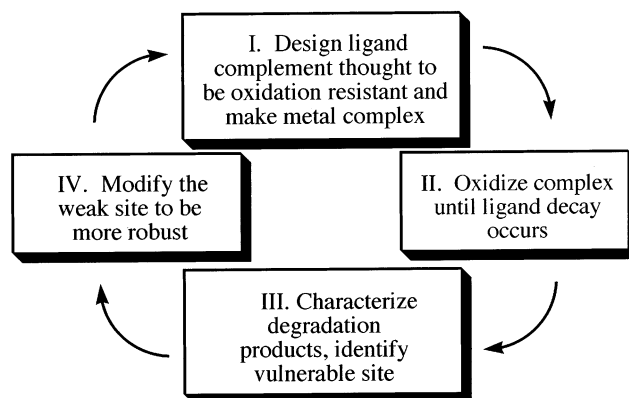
I. Design ligand complement thought to be oxidation resistant and make metal complex

II. Oxidize complex until ligand decay occurs

III. Characterize degradation products, identify vulnerable site

IV. Modify the weak site to be more robust